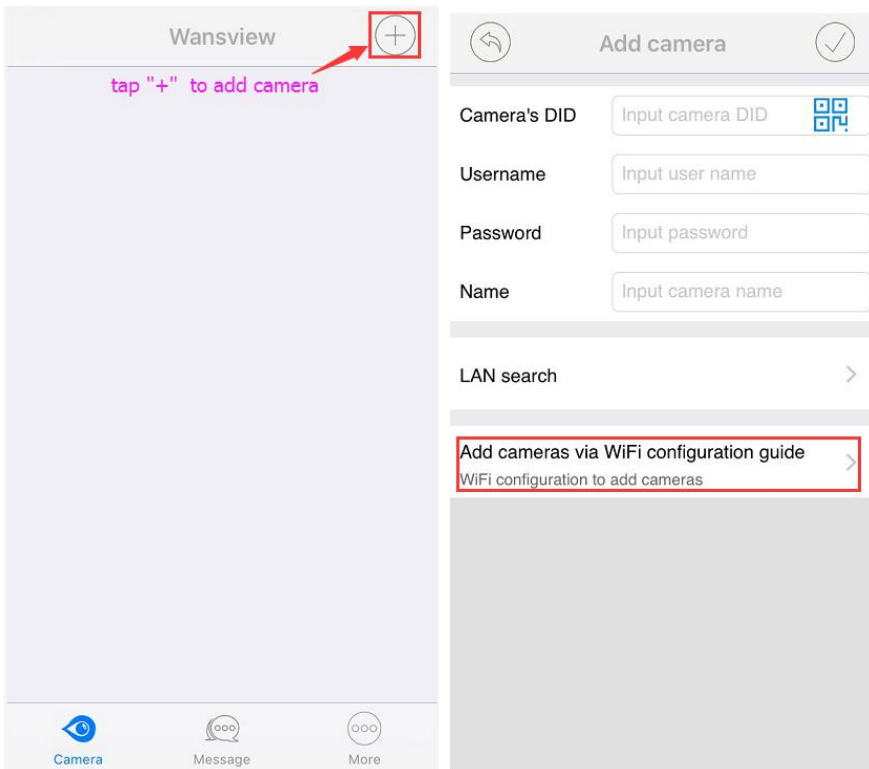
Wansview

+

tap "+" to add camera

Camera

Message

More

Add camera

Camera's DID Input camera DID

Username Input user name

Password Input password

Name Input camera name

LAN search

Add cameras via WiFi configuration guide
WiFi configuration to add cameras